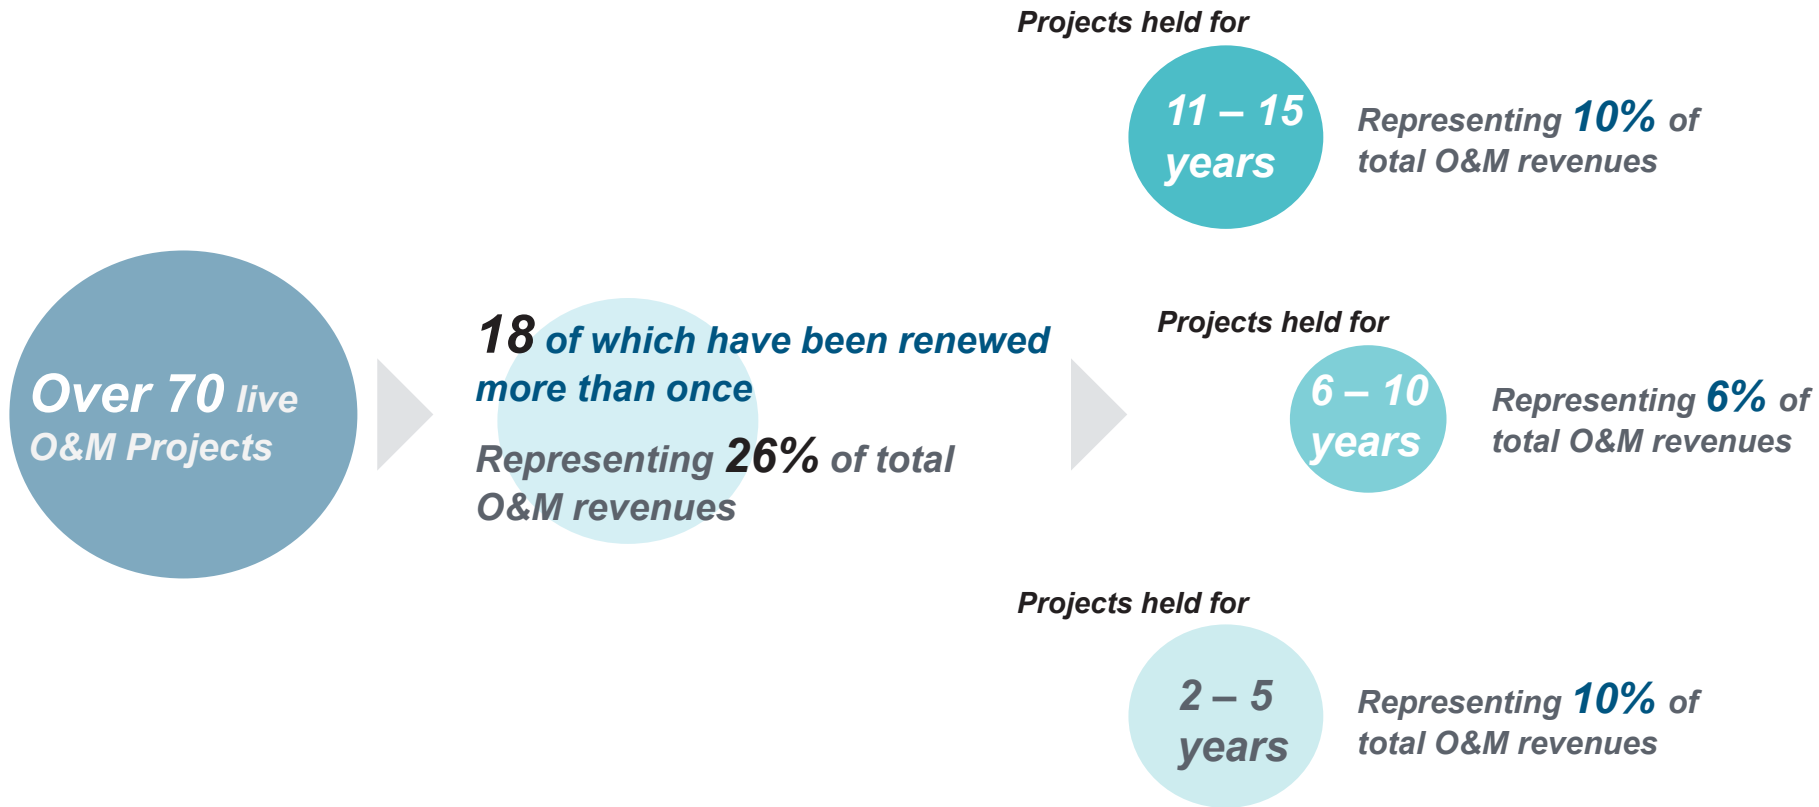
Over 70 live O&M Projects

18 of which have been renewed more than once

Representing 26% of total O&M revenues

Projects held for

11 – 15 years

Representing 10% of total O&M revenues

Projects held for

6 – 10 years

Representing 6% of total O&M revenues

Projects held for

2 – 5 years

Representing 10% of total O&M revenues